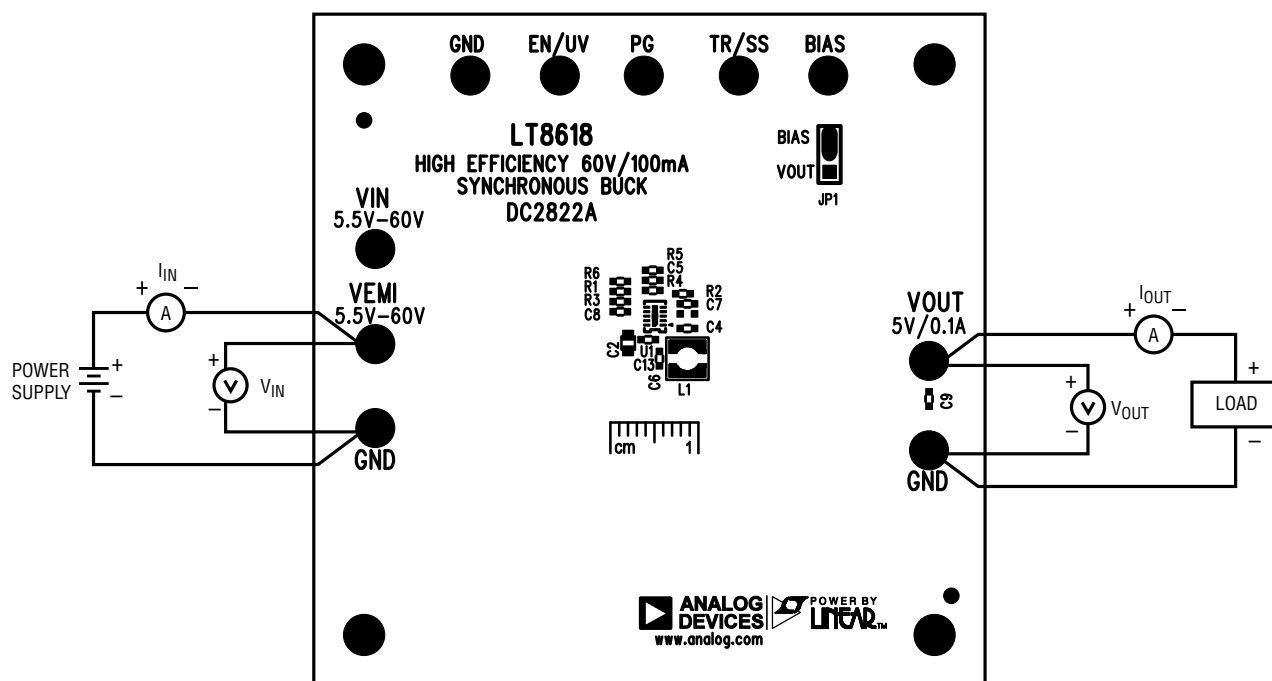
GND EN/UV PG TR/SS BIAS

LT8618
HIGH EFFICIENCY 60V/100mA
SYNCHRONOUS BUCK
DC2822A

BIAS
VOUT
JP1

VIN
5.5V–60V

VEMI
5.5V–60V

GND

$I_{IN}$
+ A –

POWER SUPPLY + –

+ V $V_{IN}$ –

R6 R1 R3 C8
R5 C5 R4
R2 C7
C4
C2
U1
C13
C6
L1

cm 1

VOUT
5V/0.1A

C9

GND

$I_{OUT}$
+ A –

+ V $V_{OUT}$ –

+ LOAD –

ANALOG DEVICES
www.analog.com
POWER BY LINEAR